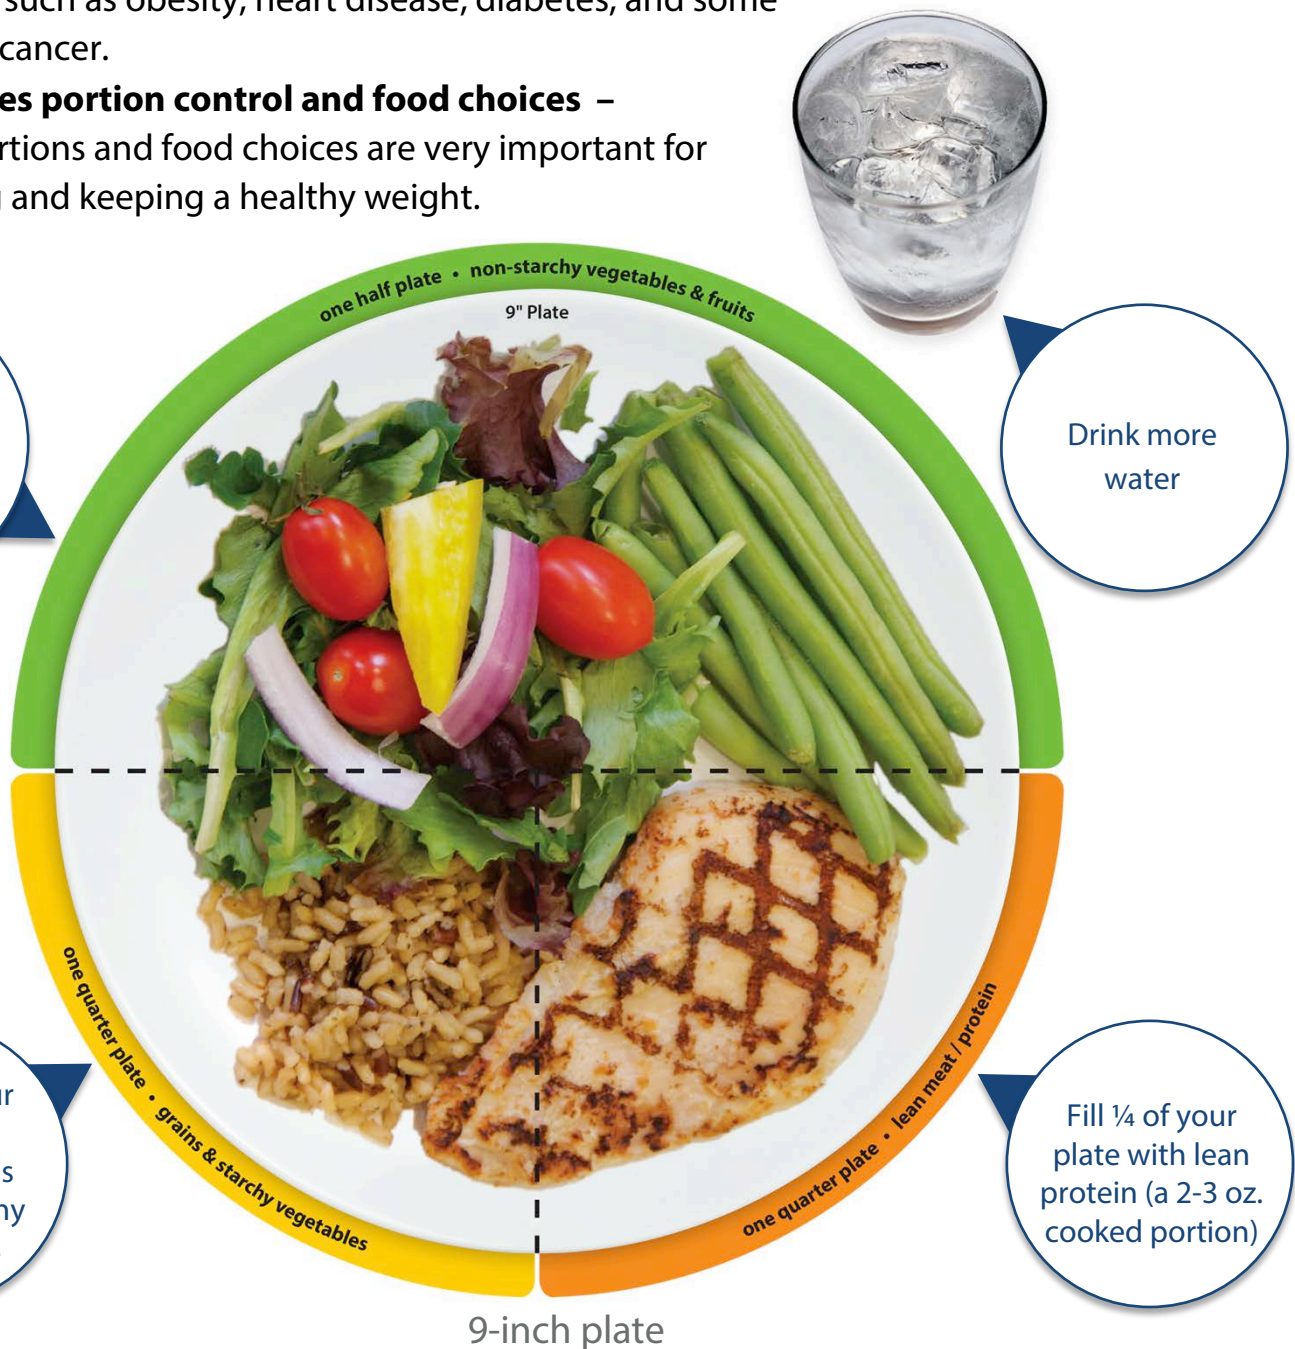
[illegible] such as obesity, heart disease, diabetes, and some cancer.

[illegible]es portion control and food choices – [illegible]rtions and food choices are very important for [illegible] and keeping a healthy weight.

one half plate • non-starchy vegetables & fruits

9" Plate

Drink more water

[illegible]r

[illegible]s

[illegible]hy

one quarter plate • grains & starchy vegetables

one quarter plate • lean meat / protein

Fill ¼ of your plate with lean protein (a 2-3 oz. cooked portion)

9-inch plate